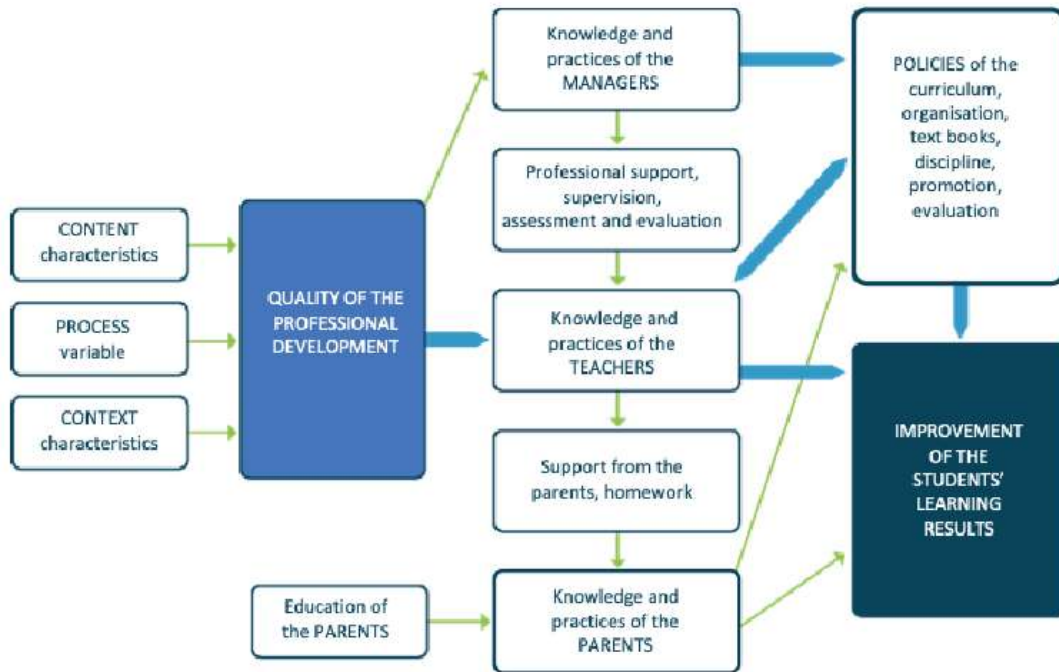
CONTENT characteristics

PROCESS variable

CONTEXT characteristics

QUALITY OF THE PROFESSIONAL DEVELOPMENT

Knowledge and practices of the MANAGERS

Professional support, supervision, assessment and evaluation

Knowledge and practices of the TEACHERS

Support from the parents, homework

Education of the PARENTS

Knowledge and practices of the PARENTS

POLICIES of the curriculum, organisation, text books, discipline, promotion, evaluation

IMPROVEMENT OF THE STUDENTS' LEARNING RESULTS